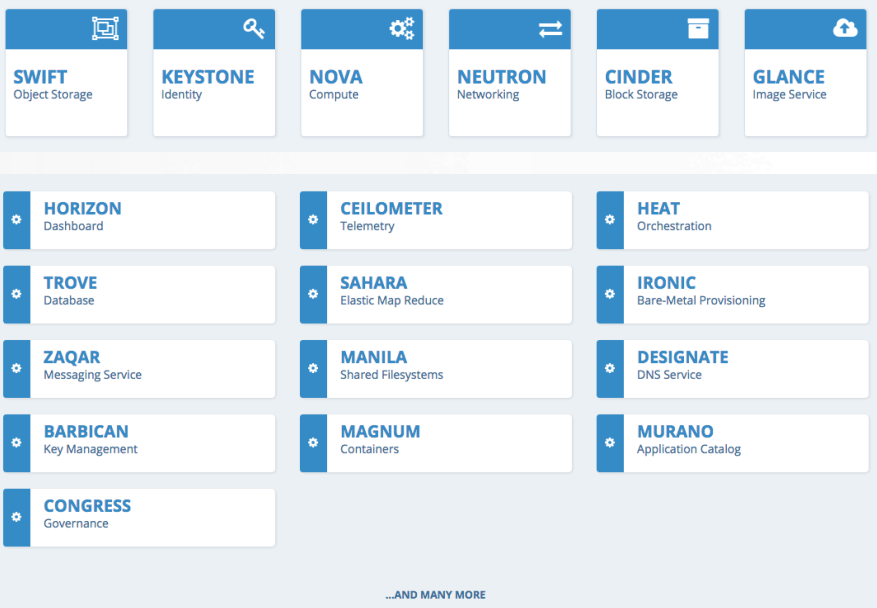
SWIFT
Object Storage

KEYSTONE
Identity

NOVA
Compute

NEUTRON
Networking

CINDER
Block Storage

GLANCE
Image Service

HORIZON
Dashboard

CEILOMETER
Telemetry

HEAT
Orchestration

TROVE
Database

SAHARA
Elastic Map Reduce

IRONIC
Bare-Metal Provisioning

ZAQAR
Messaging Service

MANILA
Shared Filesystems

DESIGNATE
DNS Service

BARBICAN
Key Management

MAGNUM
Containers

MURANO
Application Catalog

CONGRESS
Governance

...AND MANY MORE